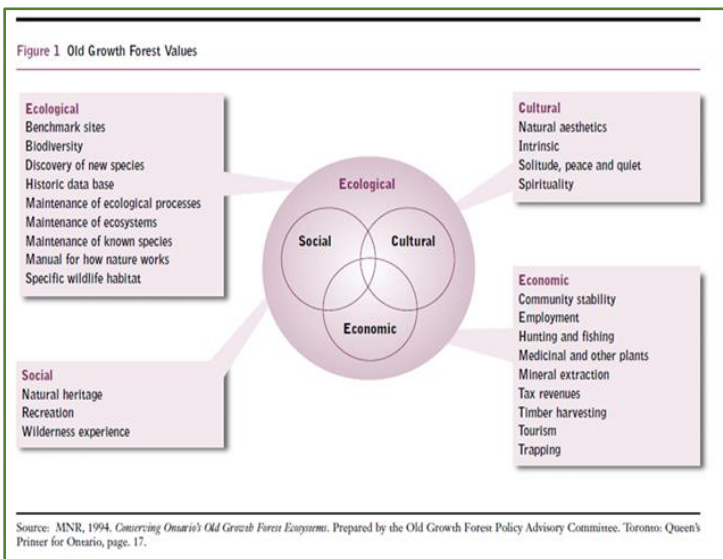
Figure 1 Old Growth Forest Values

Ecological
Benchmark sites
Biodiversity
Discovery of new species
Historic data base
Maintenance of ecological processes
Maintenance of ecosystems
Maintenance of known species
Manual for how nature works
Specific wildlife habitat

Cultural
Natural aesthetics
Intrinsic
Solitude, peace and quiet
Spirituality

Ecological

Social

Cultural

Economic

Economic
Community stability
Employment
Hunting and fishing
Medicinal and other plants
Mineral extraction
Tax revenues
Timber harvesting
Tourism
Trapping

Social
Natural heritage
Recreation
Wilderness experience

Source: MNR, 1994. Conserving Ontario's Old Growth Forest Ecosystems. Prepared by the Old Growth Forest Policy Advisory Committee. Toronto: Queen's Printer for Ontario, page. 17.